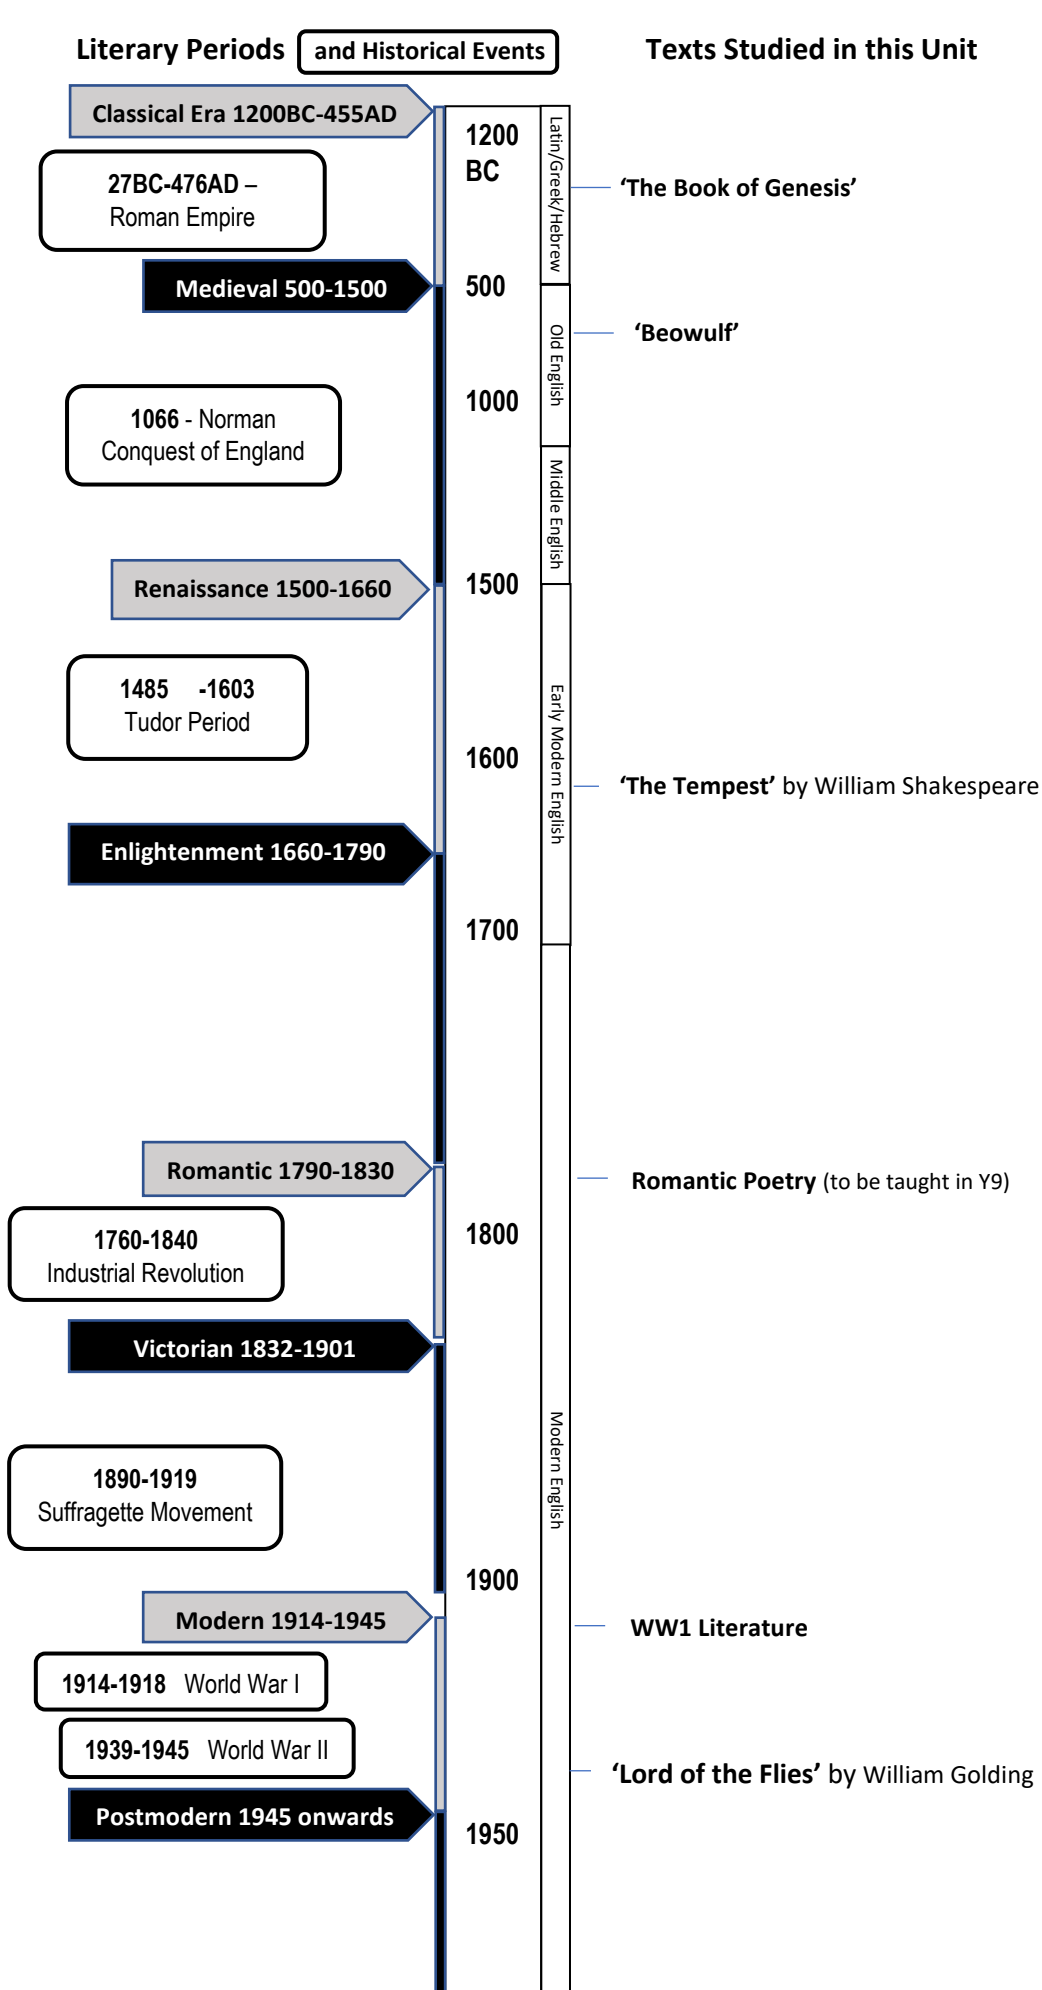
Literary Periods and Historical Events

Texts Studied in this Unit

Classical Era 1200BC-455AD

27BC-476AD – Roman Empire

1200 BC

Latin/Greek/Hebrew

'The Book of Genesis'

Medieval 500-1500

500

Old English

'Beowulf'

1066 - Norman Conquest of England

1000

Middle English

Renaissance 1500-1660

1500

1485 -1603 Tudor Period

Early Modern English

1600

'The Tempest' by William Shakespeare

Enlightenment 1660-1790

1700

Romantic 1790-1830

Romantic Poetry (to be taught in Y9)

1760-1840 Industrial Revolution

1800

Victorian 1832-1901

Modern English

1890-1919 Suffragette Movement

1900

Modern 1914-1945

WW1 Literature

1914-1918 World War I

1939-1945 World War II

'Lord of the Flies' by William Golding

Postmodern 1945 onwards

1950